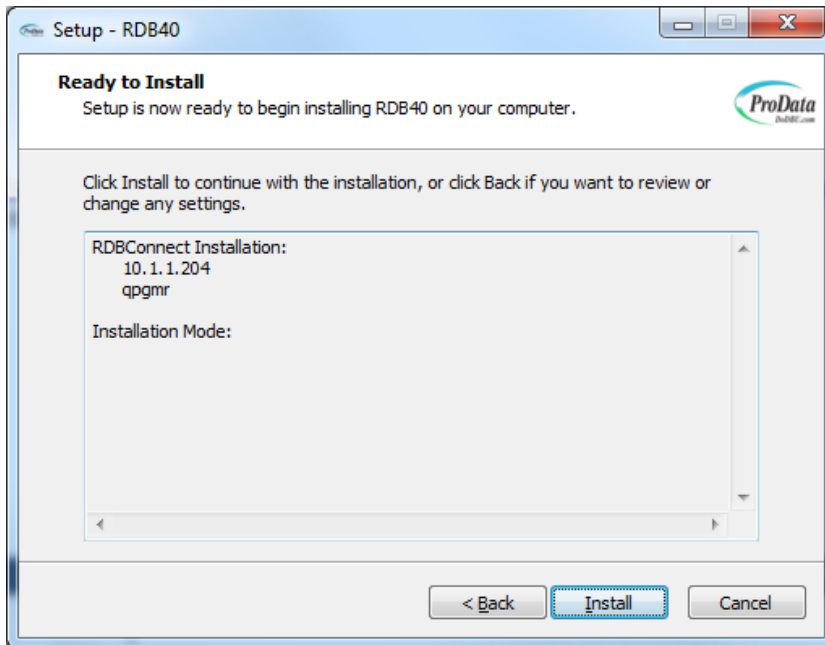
Setup - RDB40

Ready to Install
Setup is now ready to begin installing RDB40 on your computer.

ProData
DoDBC.com

Click Install to continue with the installation, or click Back if you want to review or change any settings.

RDBConnect Installation:
10.1.1.204
qpgmr

Installation Mode:

< Back
Install
Cancel